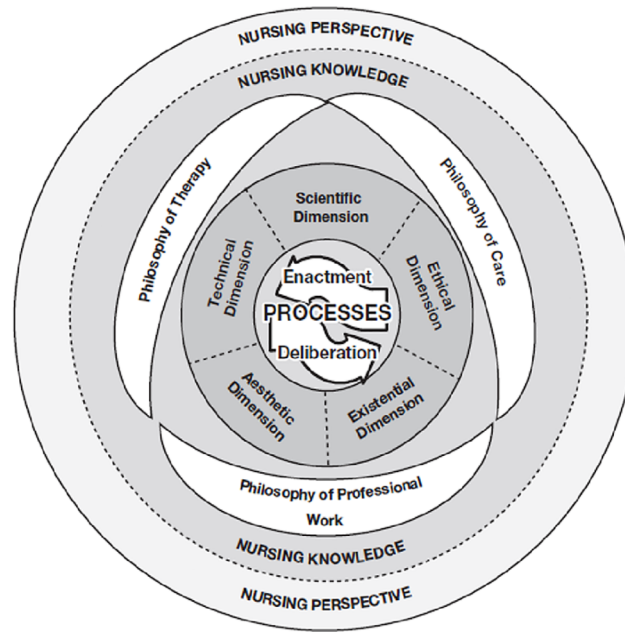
NURSING PERSPECTIVE

NURSING KNOWLEDGE

Philosophy of Therapy

Philosophy of Care

Scientific Dimension

Technical Dimension

Ethical Dimension

Enactment

PROCESSES

Deliberation

Aesthetic Dimension

Existential Dimension

Philosophy of Professional Work

NURSING KNOWLEDGE

NURSING PERSPECTIVE